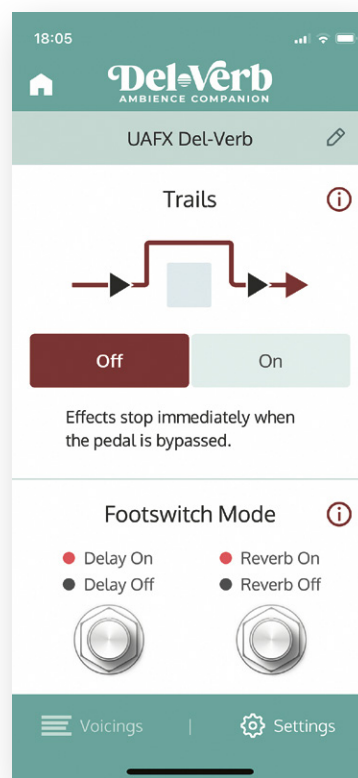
18:05

Del-Verb
AMBIENCE COMPANION

UAFX Del-Verb

Trails

Off

On

Effects stop immediately when the pedal is bypassed.

Footswitch Mode

Delay On
Delay Off

Reverb On
Reverb Off

Voicings

|

Settings